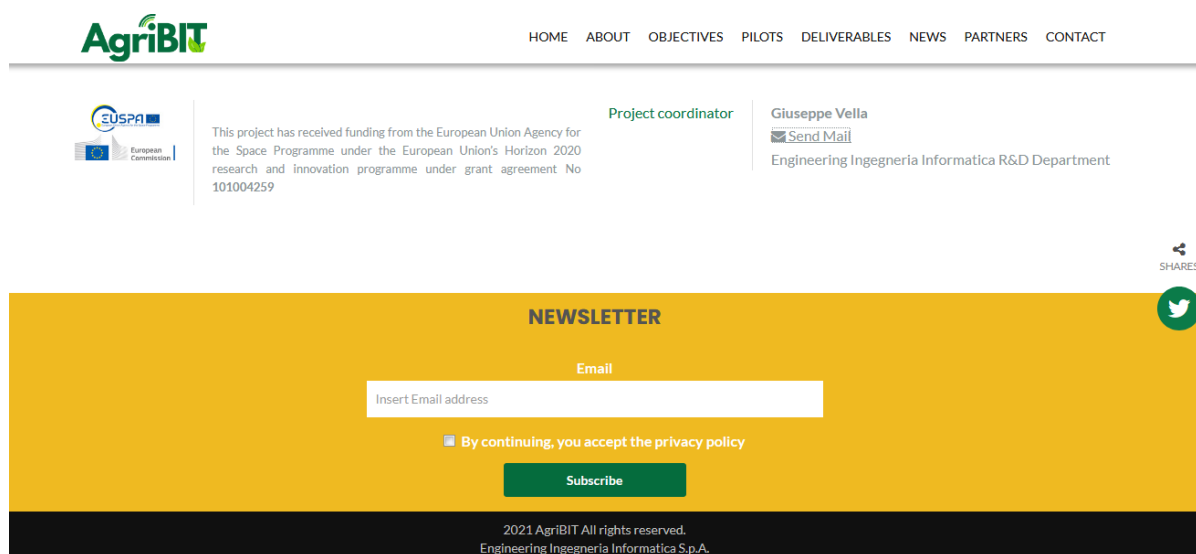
AgriBIT

HOME ABOUT OBJECTIVES PILOTS DELIVERABLES NEWS PARTNERS CONTACT

EUSPA

European Commission

This project has received funding from the European Union Agency for the Space Programme under the European Union's Horizon 2020 research and innovation programme under grant agreement No 101004259

Project coordinator

Giuseppe Vella
Send Mail
Engineering Ingegneria Informatica R&D Department

SHARES

NEWSLETTER

Email

Insert Email address

By continuing, you accept the privacy policy

Subscribe

2021 AgriBIT All rights reserved.
Engineering Ingegneria Informatica S.p.A.